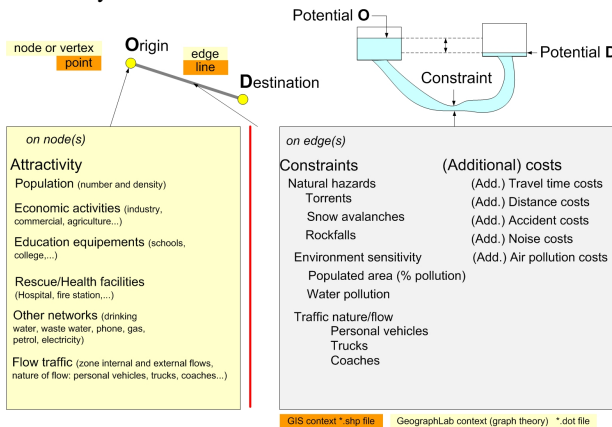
node or vertex
point

Origin

edge
line

Destination

Potential O

Potential D

Constraint

on node(s)

Attractivity

Population (number and density)

Economic activities (industry, commercial, agriculture...)

Education equipements (schools, college,...)

Rescue/Health facilities (Hospital, fire station,...)

Other networks (drinking water, waste water, phone, gas, petrol, electricity)

Flow traffic (zone internal and external flows, nature of flow: personal vehicles, trucks, coaches...)

on edge(s)

Constraints

Natural hazards
Torrents
Snow avalanches
Rockfalls

Environment sensitivity
Populated area (% pollution)
Water pollution

Traffic nature/flow
Personal vehicles
Trucks
Coaches

(Additional) costs

(Add.) Travel time costs
(Add.) Distance costs
(Add.) Accident costs
(Add.) Noise costs
(Add.) Air pollution costs

GIS context *.shp file

GeographLab context (graph theory) *.dot file